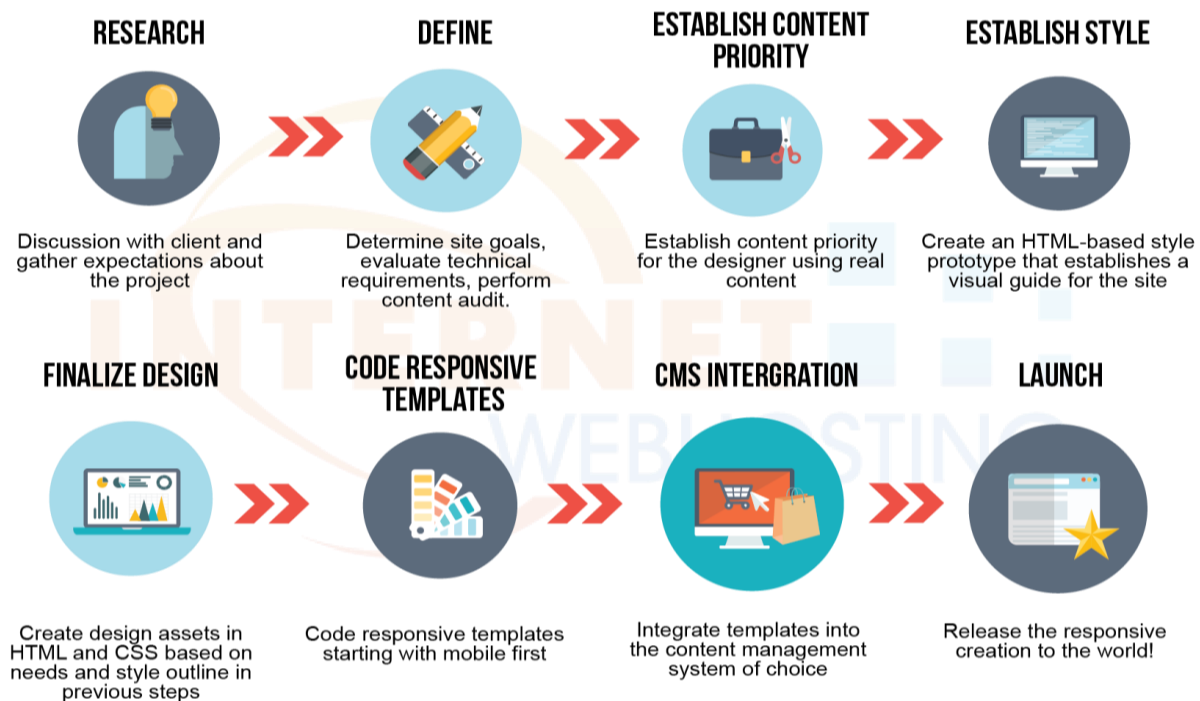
RESEARCH

Discussion with client and gather expectations about the project

DEFINE

Determine site goals, evaluate technical requirements, perform content audit.

ESTABLISH CONTENT PRIORITY

Establish content priority for the designer using real content

ESTABLISH STYLE

Create an HTML-based style prototype that establishes a visual guide for the site

FINALIZE DESIGN

Create design assets in HTML and CSS based on needs and style outline in previous steps

CODE RESPONSIVE TEMPLATES

Code responsive templates starting with mobile first

CMS INTERGRATION

Integrate templates into the content management system of choice

LAUNCH

Release the responsive creation to the world!

INTERNET WEBHOSTING